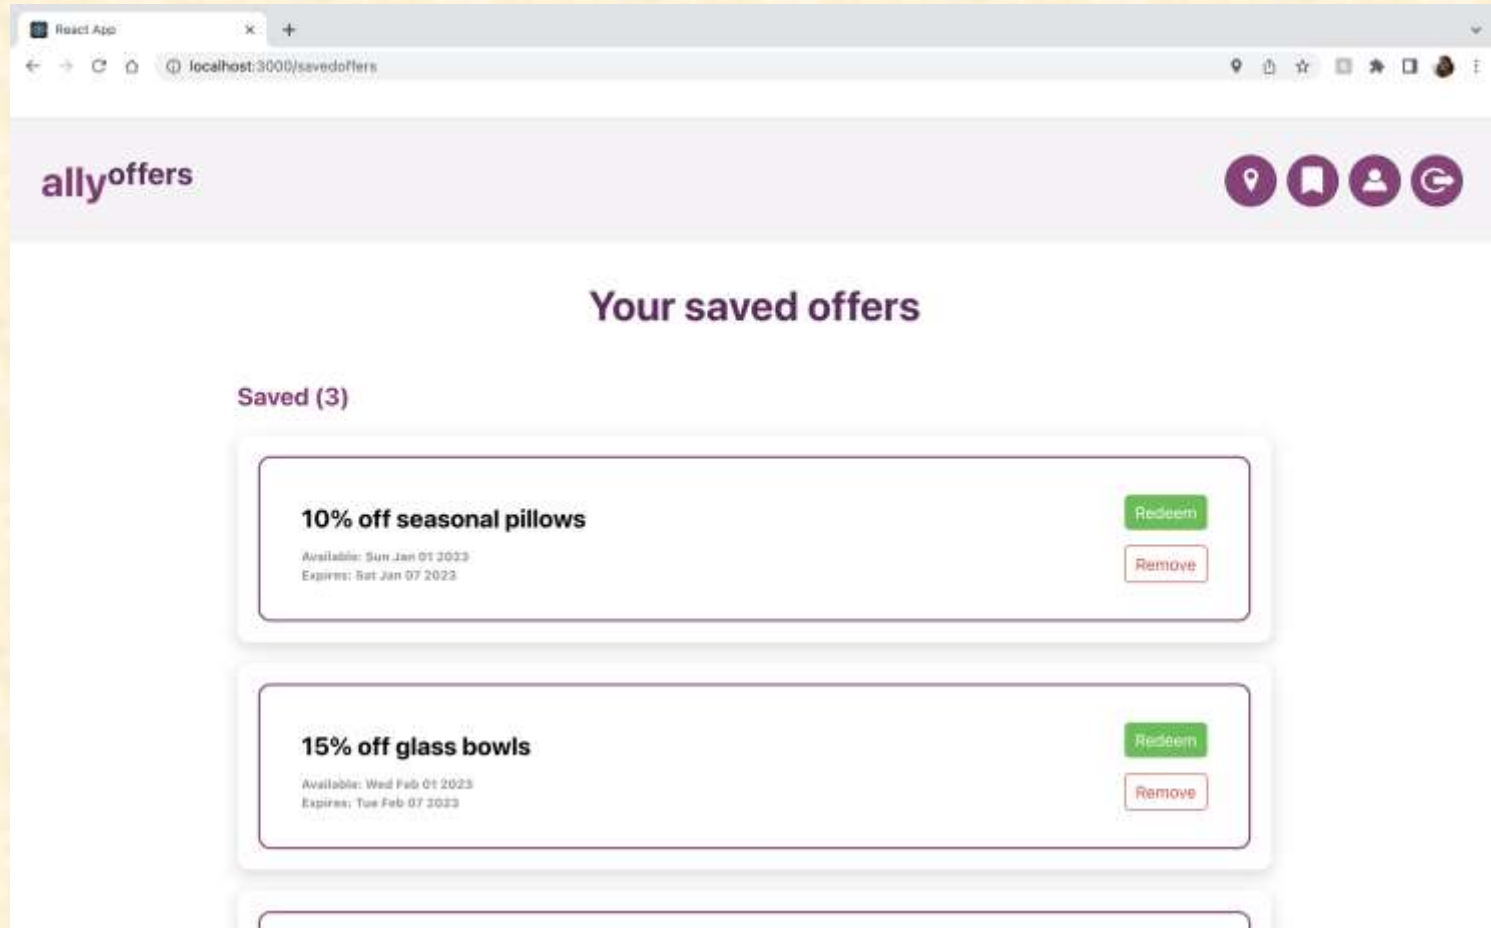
React App

localhost:3000/savedoffers

allyoffers

Your saved offers

Saved (3)

10% off seasonal pillows

Available: Sun Jan 01 2023
Expires: Sat Jan 07 2023

Redeem

Remove

15% off glass bowls

Available: Wed Feb 01 2023
Expires: Tue Feb 07 2023

Redeem

Remove